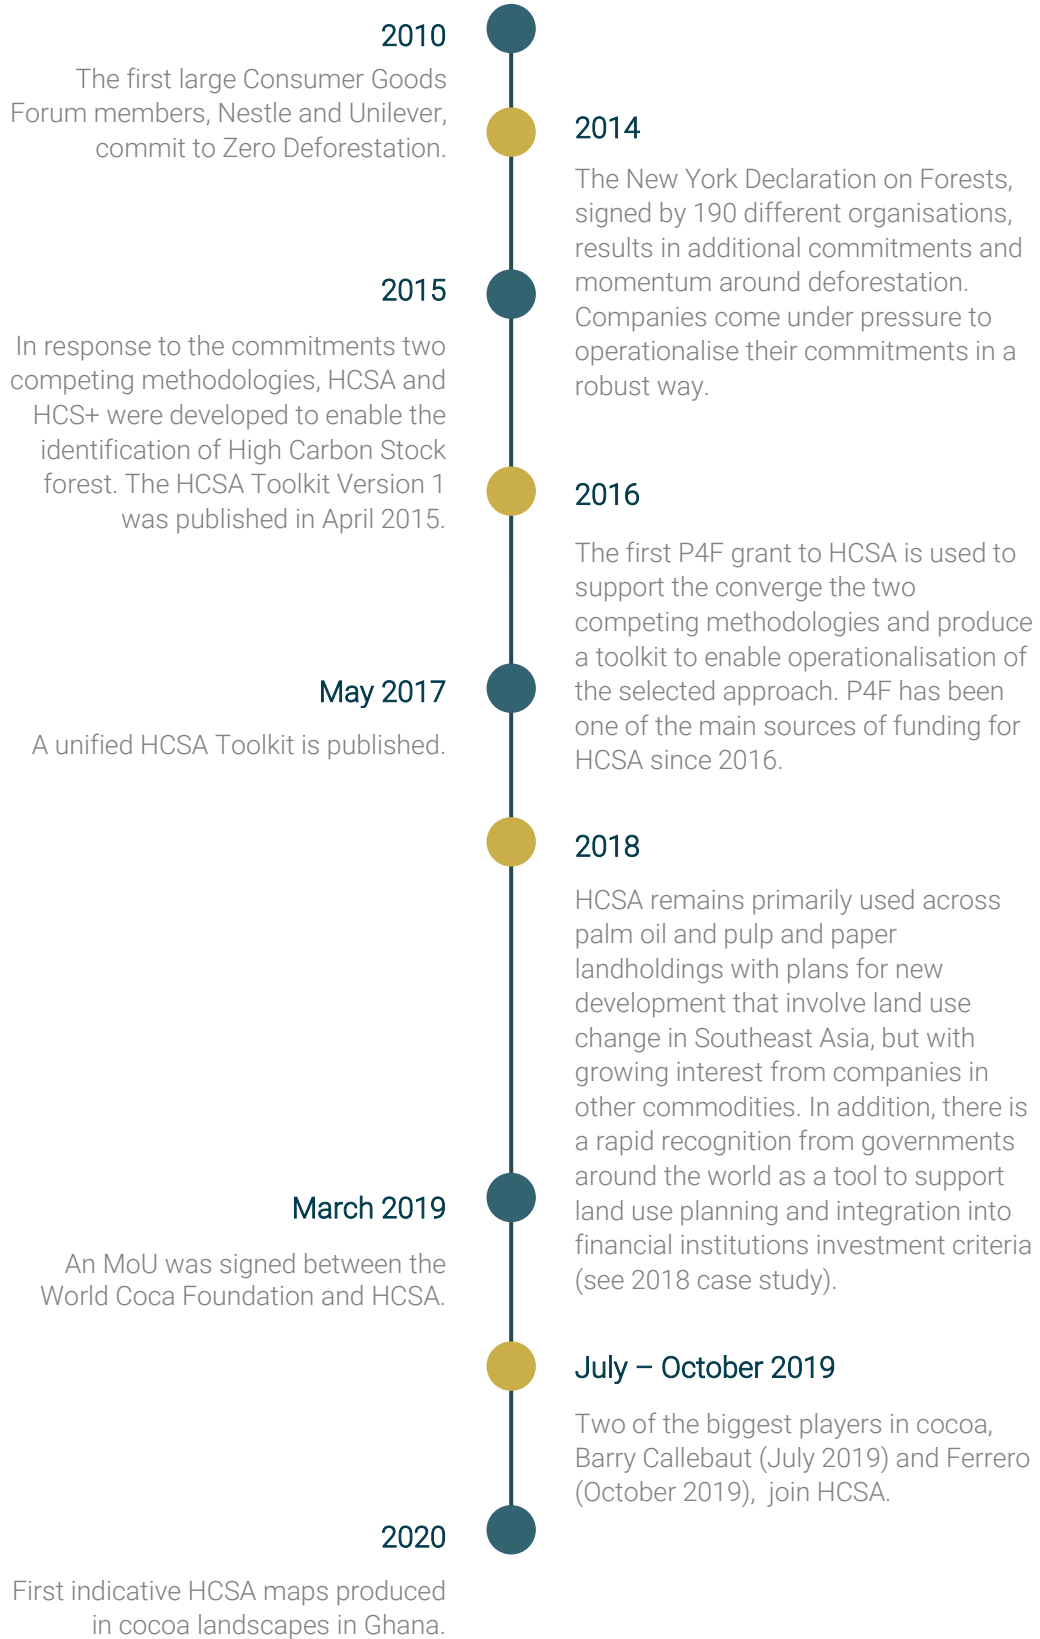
2010

The first large Consumer Goods Forum members, Nestle and Unilever, commit to Zero Deforestation.

2014

The New York Declaration on Forests, signed by 190 different organisations, results in additional commitments and momentum around deforestation. Companies come under pressure to operationalise their commitments in a robust way.

2015

In response to the commitments two competing methodologies, HCSA and HCS+ were developed to enable the identification of High Carbon Stock forest. The HCSA Toolkit Version 1 was published in April 2015.

2016

The first P4F grant to HCSA is used to support the converge the two competing methodologies and produce a toolkit to enable operationalisation of the selected approach. P4F has been one of the main sources of funding for HCSA since 2016.

May 2017

A unified HCSA Toolkit is published.

2018

HCSA remains primarily used across palm oil and pulp and paper landholdings with plans for new development that involve land use change in Southeast Asia, but with growing interest from companies in other commodities. In addition, there is a rapid recognition from governments around the world as a tool to support land use planning and integration into financial institutions investment criteria (see 2018 case study).

March 2019

An MoU was signed between the World Coca Foundation and HCSA.

July – October 2019

Two of the biggest players in cocoa, Barry Callebaut (July 2019) and Ferrero (October 2019), join HCSA.

2020

First indicative HCSA maps produced in cocoa landscapes in Ghana.